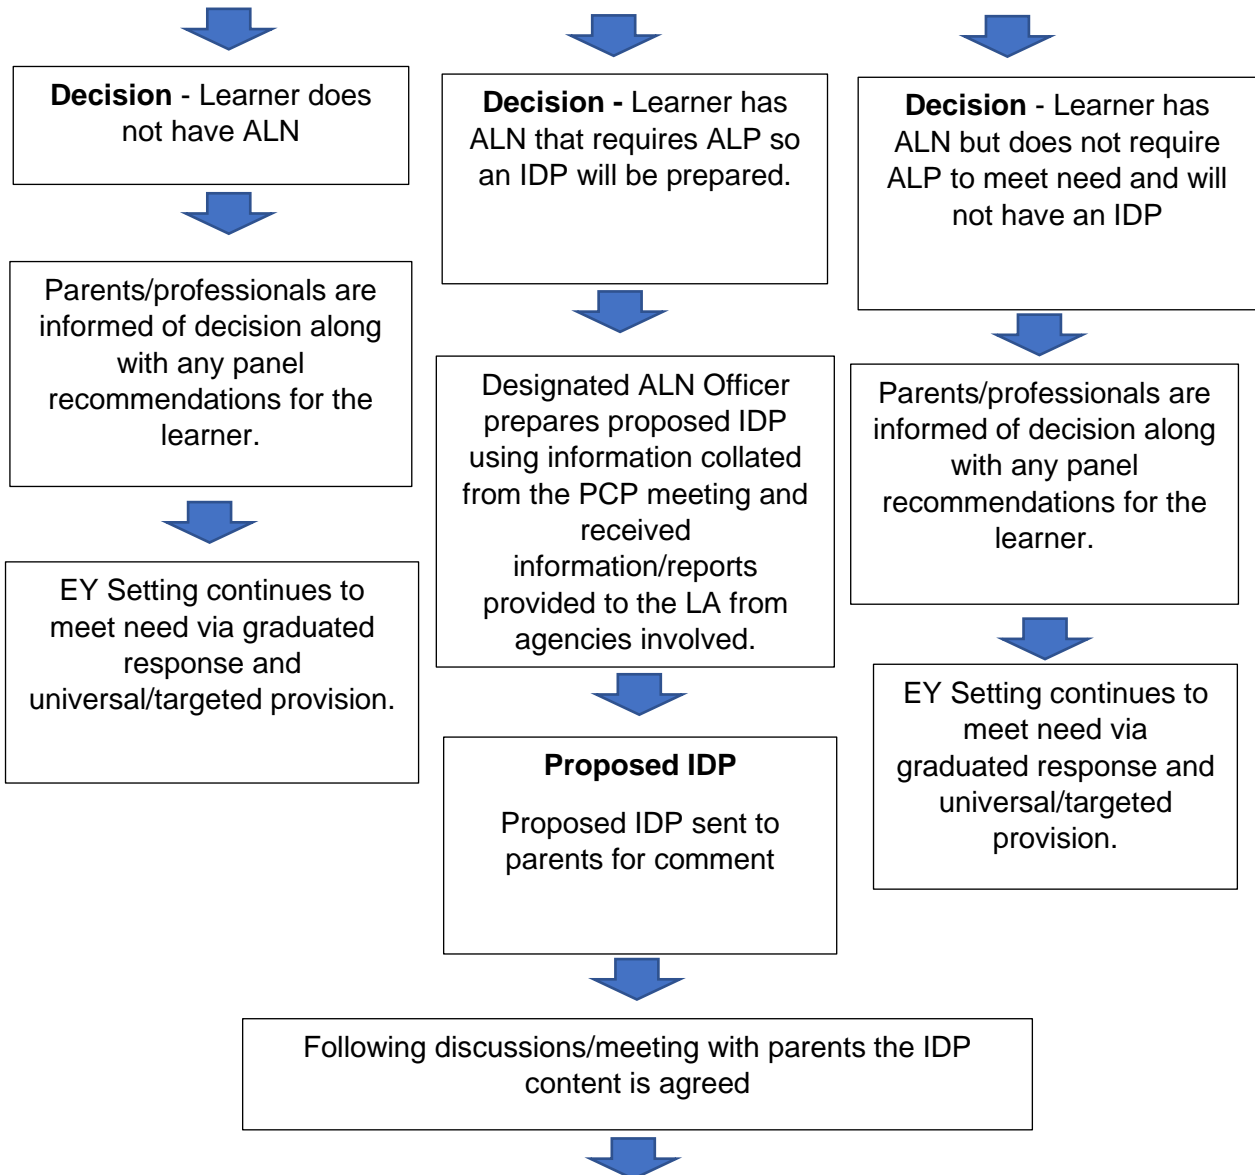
**Decision** - Learner does not have ALN

Parents/professionals are informed of decision along with any panel recommendations for the learner.

EY Setting continues to meet need via graduated response and universal/targeted provision.

**Decision -** Learner has ALN that requires ALP so an IDP will be prepared.

Designated ALN Officer prepares proposed IDP using information collated from the PCP meeting and received information/reports provided to the LA from agencies involved.

**Proposed IDP**

Proposed IDP sent to parents for comment

**Decision** - Learner has ALN but does not require ALP to meet need and will not have an IDP

Parents/professionals are informed of decision along with any panel recommendations for the learner.

EY Setting continues to meet need via graduated response and universal/targeted provision.

Following discussions/meeting with parents the IDP content is agreed